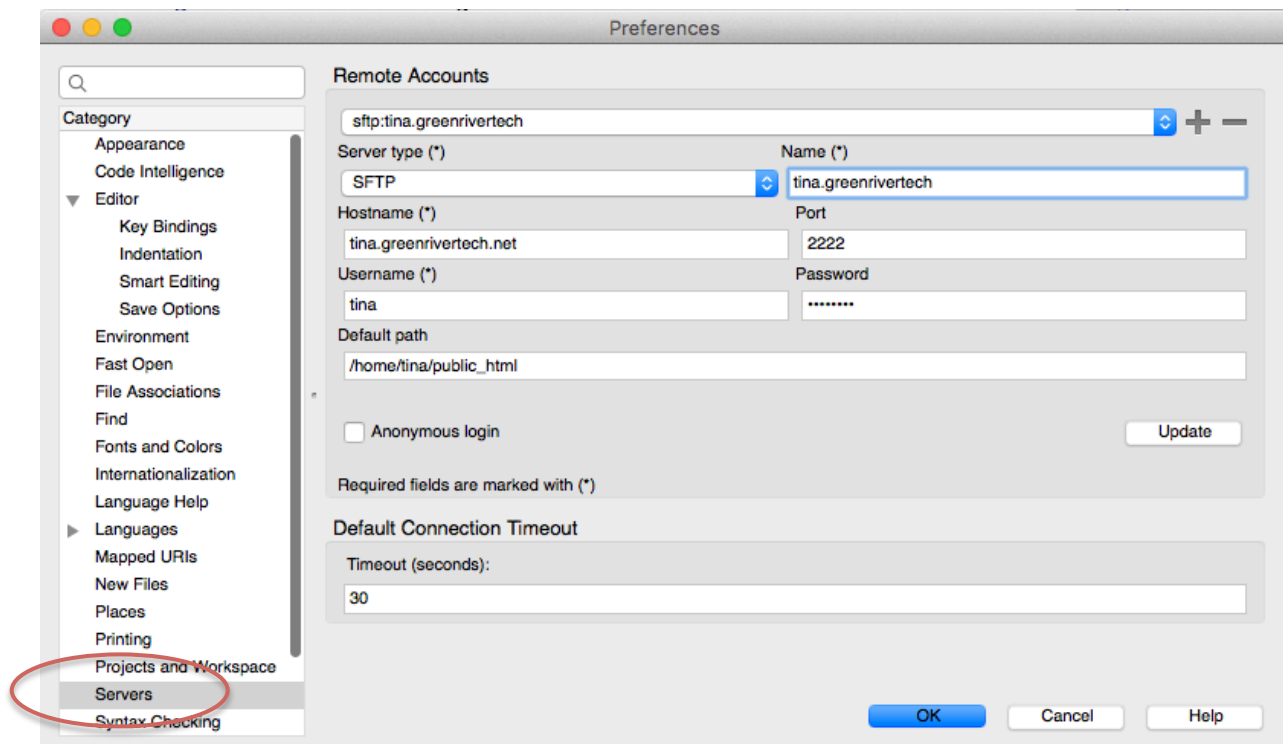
Preferences

Category
Appearance
Code Intelligence
Editor
Key Bindings
Indentation
Smart Editing
Save Options
Environment
Fast Open
File Associations
Find
Fonts and Colors
Internationalization
Language Help
Languages
Mapped URIs
New Files
Places
Printing
Projects and Workspace
Servers
Syntax Checking

Remote Accounts

sftp:tina.greenrivertech

Server type (*)
SFTP
Name (*)
tina.greenrivertech
Hostname (*)
tina.greenrivertech.net
Port
2222
Username (*)
tina
Password
••••••••
Default path
/home/tina/public_html

Anonymous login
Update

Required fields are marked with (*)

Default Connection Timeout

Timeout (seconds):
30

OK
Cancel
Help